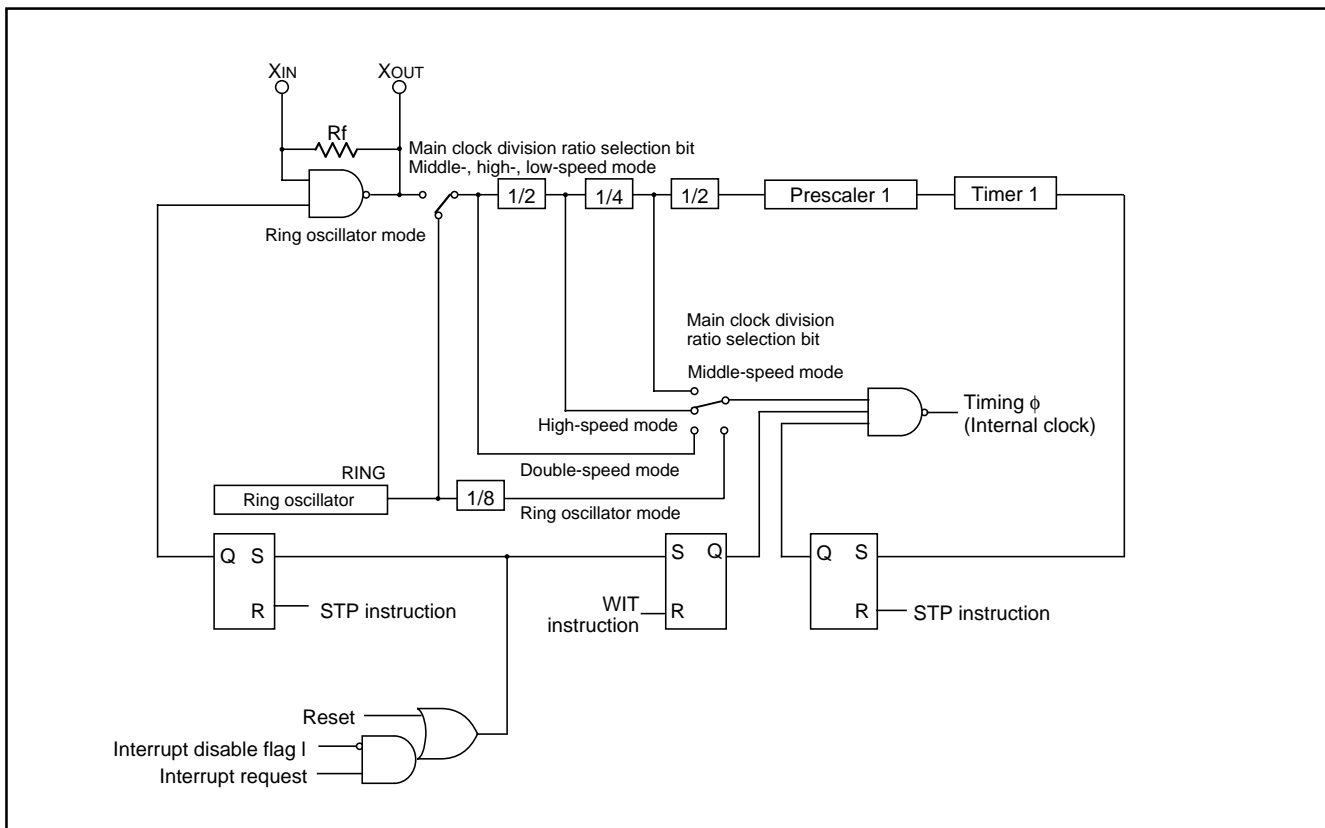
$X_{IN}$
$X_{OUT}$
Rf
Main clock division ratio selection bit
Middle-, high-, low-speed mode
1/2
1/4
1/2
Prescaler 1
Timer 1
Ring oscillator mode
Main clock division ratio selection bit
Middle-speed mode
Timing $\phi$ (Internal clock)
High-speed mode
Double-speed mode
RING
Ring oscillator
1/8
Ring oscillator mode
Q S
R
STP instruction
S Q
WIT instruction
R
Q S
R
STP instruction
Reset
Interrupt disable flag I
Interrupt request